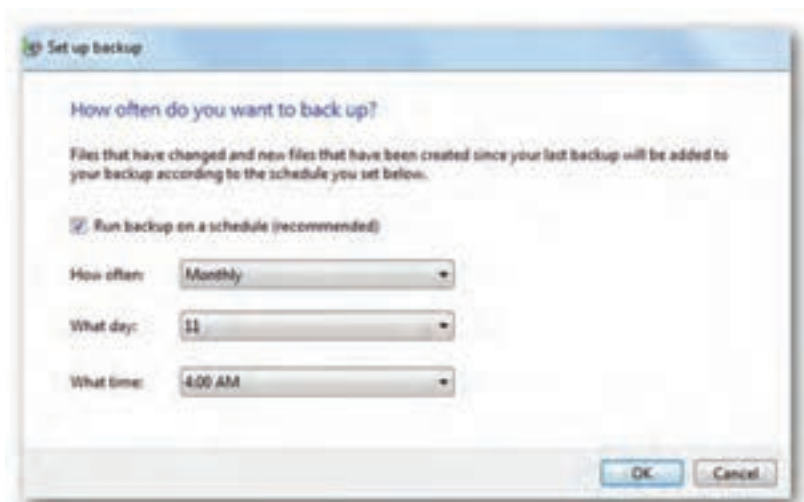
Set up backup

How often do you want to back up?

Files that have changed and new files that have been created since your last backup will be added to your backup according to the schedule you set below.

Run backup on a schedule (recommended)

How often: Monthly

What day: 11

What time: 4:00 AM

OK Cancel